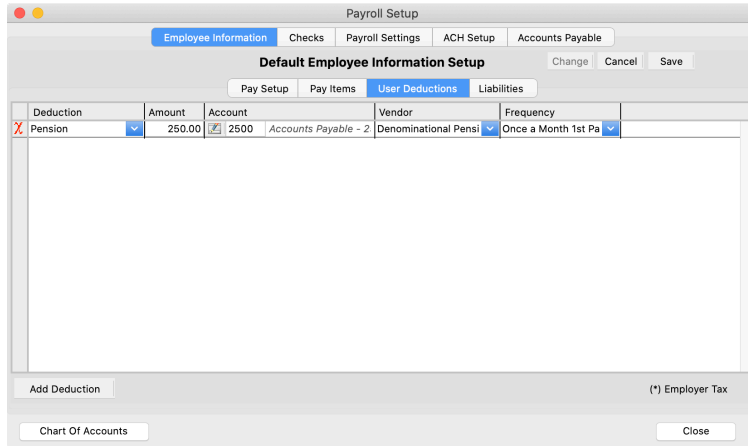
Payroll Setup

Employee Information | Checks | Payroll Settings | ACH Setup | Accounts Payable

Default Employee Information Setup

Change | Cancel | Save

Pay Setup | Pay Items | User Deductions | Liabilities

| Deduction | Amount | Account | | Vendor | Frequency |
|---|---|---|---|---|---|
| Pension | 250.00 | 2500 | Accounts Payable - 2 | Denominational Pensi | Once a Month 1st Pa |

Add Deduction

(*) Employer Tax

Chart Of Accounts

Close